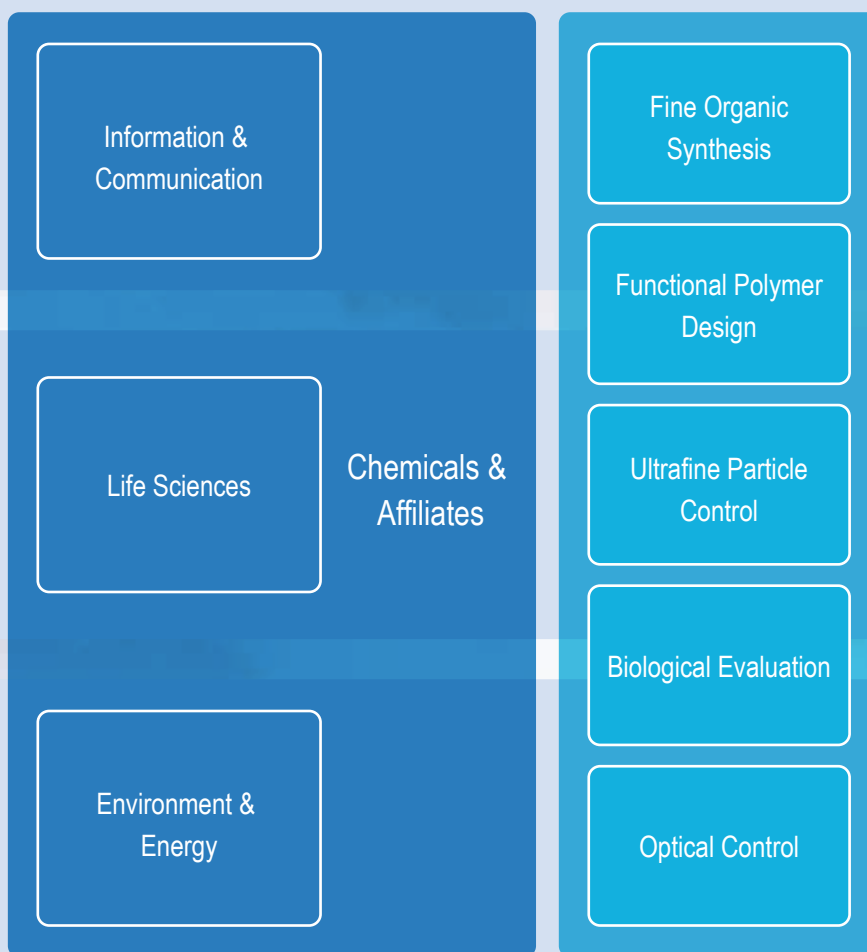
Information & Communication

Life Sciences

Environment & Energy

Chemicals & Affiliates

Fine Organic Synthesis

Functional Polymer Design

Ultrafine Particle Control

Biological Evaluation

Optical Control